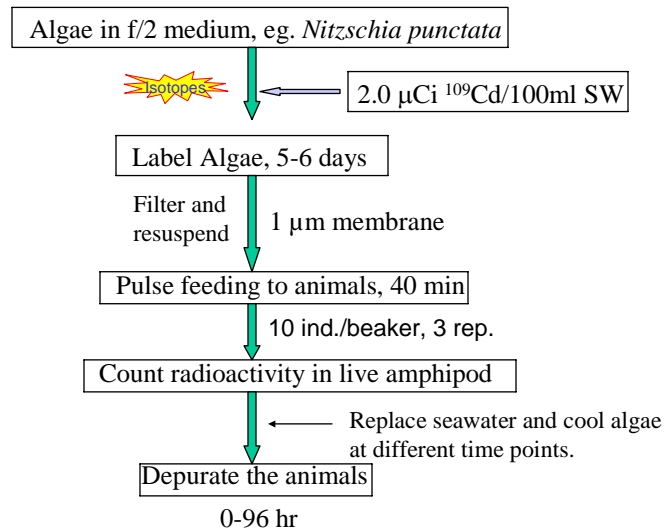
Algae in f/2 medium, eg. *Nitzschia punctata*

Isotopes

2.0 μCi $^{109}$Cd/100ml SW

Label Algae, 5-6 days

Filter and resuspend

1 μm membrane

Pulse feeding to animals, 40 min

10 ind./beaker, 3 rep.

Count radioactivity in live amphipod

Replace seawater and cool algae at different time points.

Depurate the animals

0-96 hr